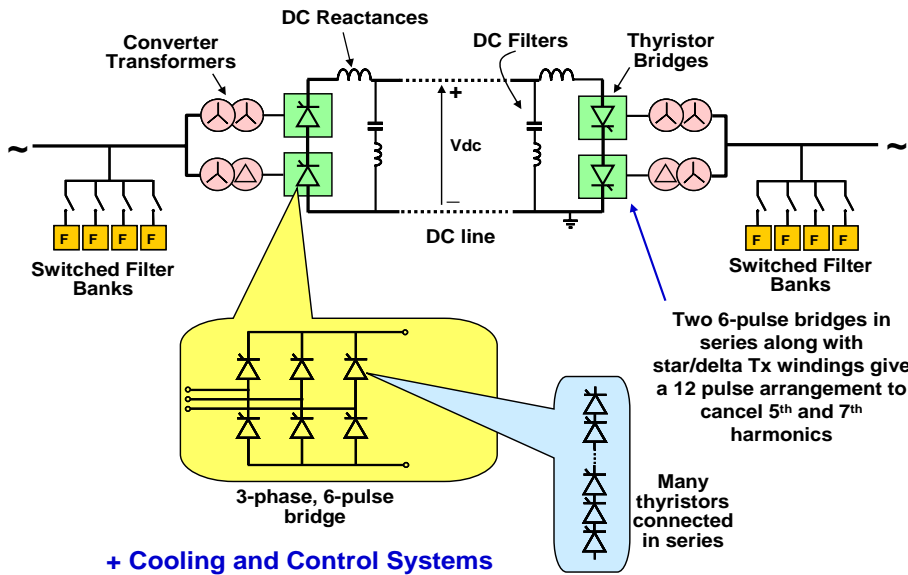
DC Reactances

Converter Transformers

DC Filters

Thyristor Bridges

~

~

+

Vdc

–

F F F F

F F F F

DC line

Switched Filter Banks

Switched Filter Banks

Two 6-pulse bridges in series along with star/delta Tx windings give a 12 pulse arrangement to cancel 5$^{th}$ and 7$^{th}$ harmonics

3-phase, 6-pulse bridge

Many thyristors connected in series

+ Cooling and Control Systems